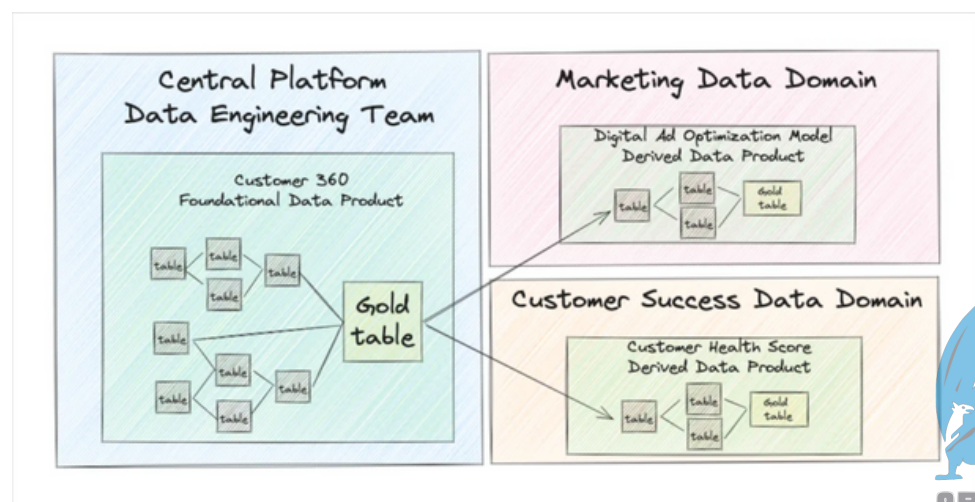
Central Platform
Data Engineering Team

Customer 360
Foundational Data Product

table
table
table
table
table
table
table
table
table
Gold table

Marketing Data Domain

Digital Ad Optimization Model
Derived Data Product

table
table
table
Gold table

Customer Success Data Domain

Customer Health Score
Derived Data Product

table
table
table
Gold table